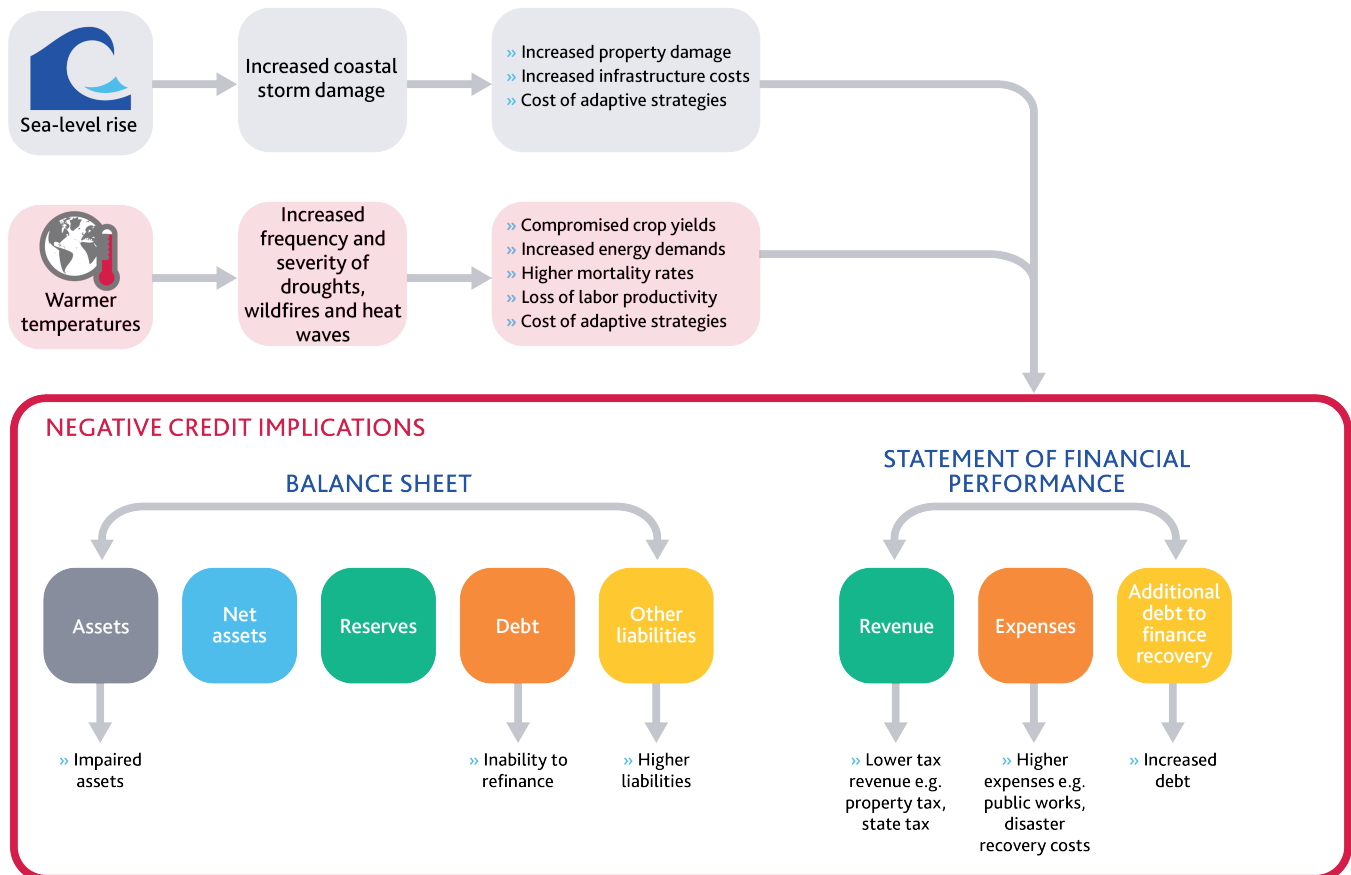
Sea-level rise

Increased coastal storm damage

» Increased property damage
» Increased infrastructure costs
» Cost of adaptive strategies

Warmer temperatures

Increased frequency and severity of droughts, wildfires and heat waves

» Compromised crop yields
» Increased energy demands
» Higher mortality rates
» Loss of labor productivity
» Cost of adaptive strategies

NEGATIVE CREDIT IMPLICATIONS

BALANCE SHEET

Assets

Net assets

Reserves

Debt

Other liabilities

» Impaired assets

» Inability to refinance

» Higher liabilities

STATEMENT OF FINANCIAL PERFORMANCE

Revenue

Expenses

Additional debt to finance recovery

» Lower tax revenue e.g. property tax, state tax

» Higher expenses e.g. public works, disaster recovery costs

» Increased debt